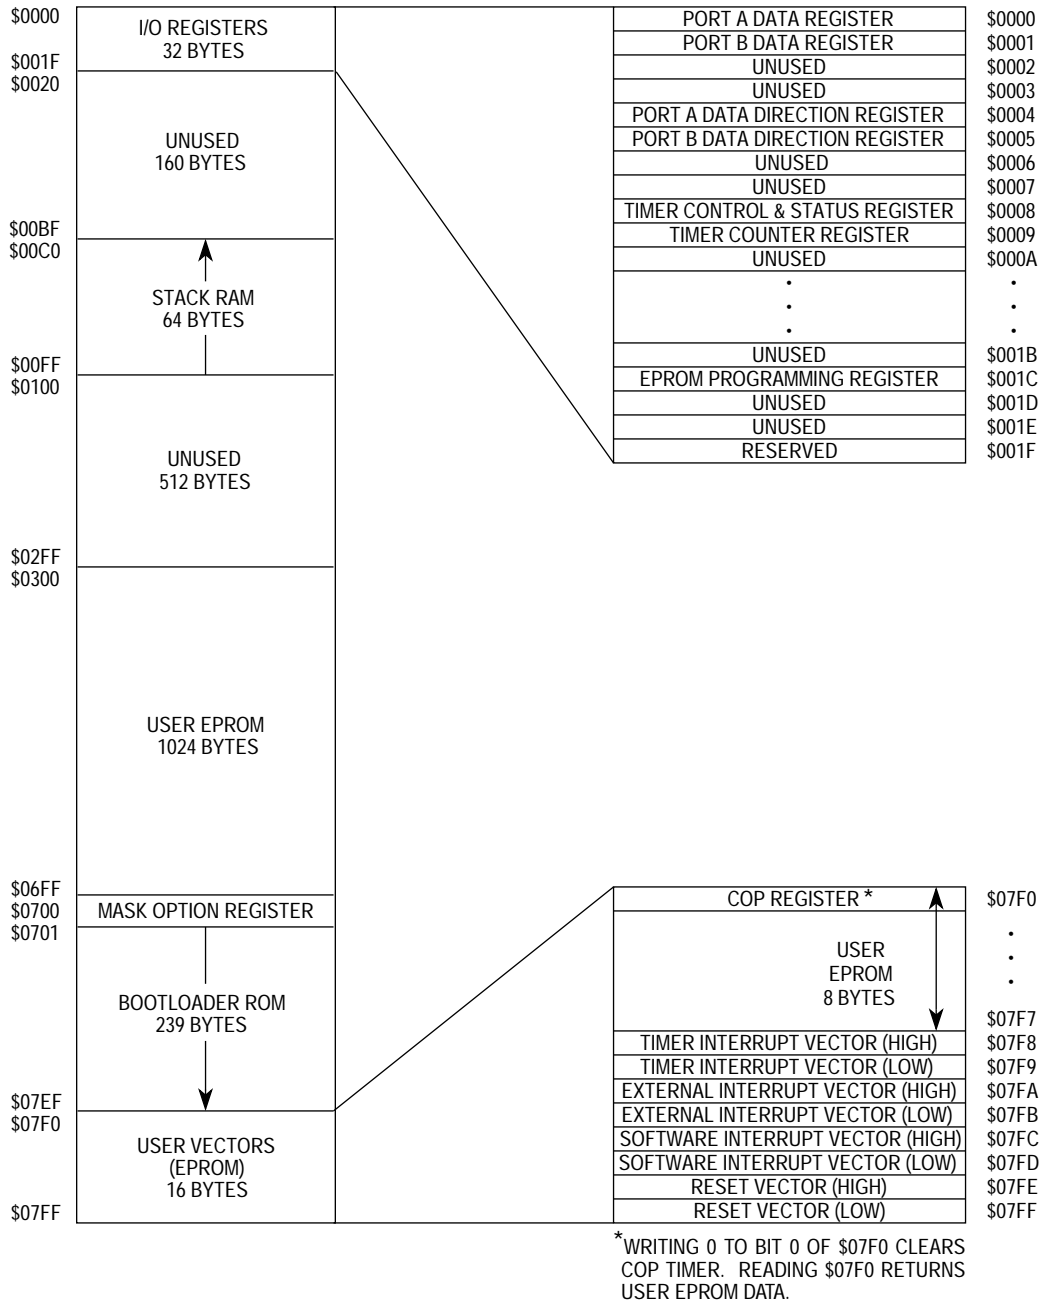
$0000
I/O REGISTERS
32 BYTES
$001F
$0020
UNUSED
160 BYTES
$00BF
$00C0
STACK RAM
64 BYTES
$00FF
$0100
UNUSED
512 BYTES
$02FF
$0300
USER EPROM
1024 BYTES
$06FF
$0700
MASK OPTION REGISTER
$0701
BOOTLOADER ROM
239 BYTES
$07EF
$07F0
USER VECTORS
(EPROM)
16 BYTES
$07FF

| | |
|---|---|
| PORT A DATA REGISTER | \$0000 |
| PORT B DATA REGISTER | \$0001 |
| UNUSED | \$0002 |
| UNUSED | \$0003 |
| PORT A DATA DIRECTION REGISTER | \$0004 |
| PORT B DATA DIRECTION REGISTER | \$0005 |
| UNUSED | \$0006 |
| UNUSED | \$0007 |
| TIMER CONTROL & STATUS REGISTER | \$0008 |
| TIMER COUNTER REGISTER | \$0009 |
| UNUSED | \$000A |
| . . . | . . . |
| UNUSED | \$001B |
| EPROM PROGRAMMING REGISTER | \$001C |
| UNUSED | \$001D |
| UNUSED | \$001E |
| RESERVED | \$001F |

| | |
|---|---|
| COP REGISTER * | \$07F0 |
| USER EPROM 8 BYTES | . . . \$07F7 |
| TIMER INTERRUPT VECTOR (HIGH) | \$07F8 |
| TIMER INTERRUPT VECTOR (LOW) | \$07F9 |
| EXTERNAL INTERRUPT VECTOR (HIGH) | \$07FA |
| EXTERNAL INTERRUPT VECTOR (LOW) | \$07FB |
| SOFTWARE INTERRUPT VECTOR (HIGH) | \$07FC |
| SOFTWARE INTERRUPT VECTOR (LOW) | \$07FD |
| RESET VECTOR (HIGH) | \$07FE |
| RESET VECTOR (LOW) | \$07FF |

*WRITING 0 TO BIT 0 OF $07F0 CLEARS COP TIMER. READING $07F0 RETURNS USER EPROM DATA.